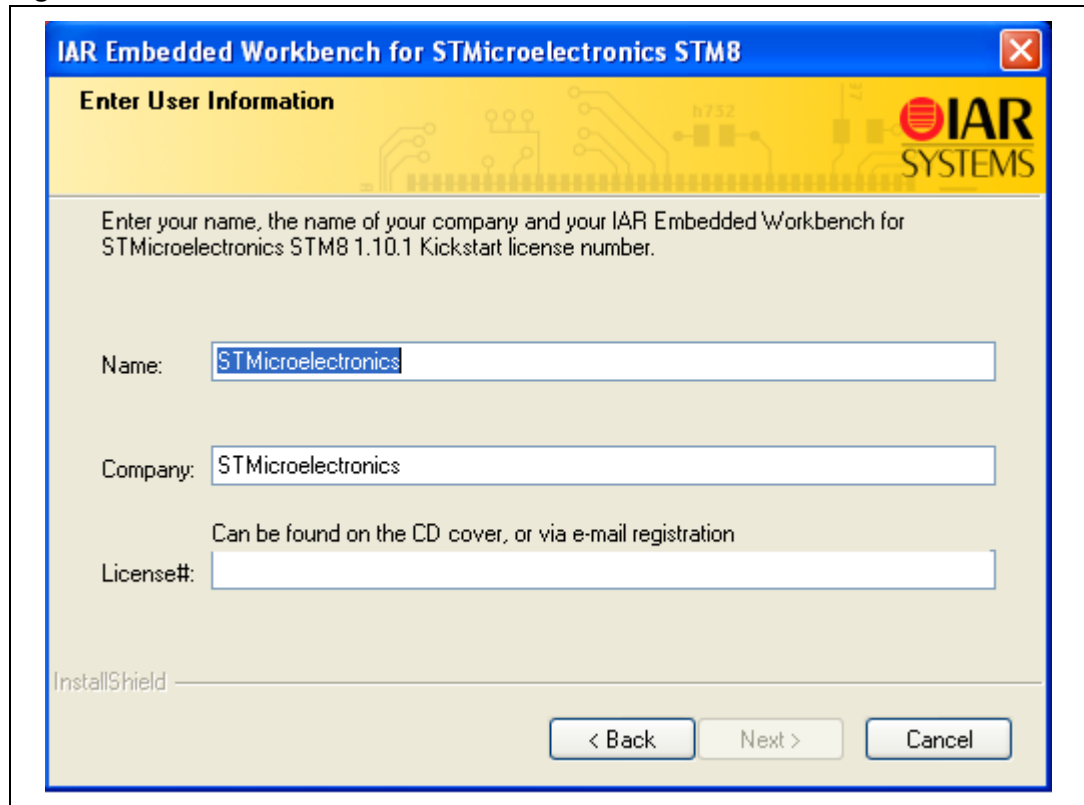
IAR Embedded Workbench for STMicroelectronics STM8

Enter User Information

IAR SYSTEMS

Enter your name, the name of your company and your IAR Embedded Workbench for STMicroelectronics STM8 1.10.1 Kickstart license number.

Name: STMicroelectronics

Company: STMicroelectronics

Can be found on the CD cover, or via e-mail registration

License#:

InstallShield

< Back Next > Cancel